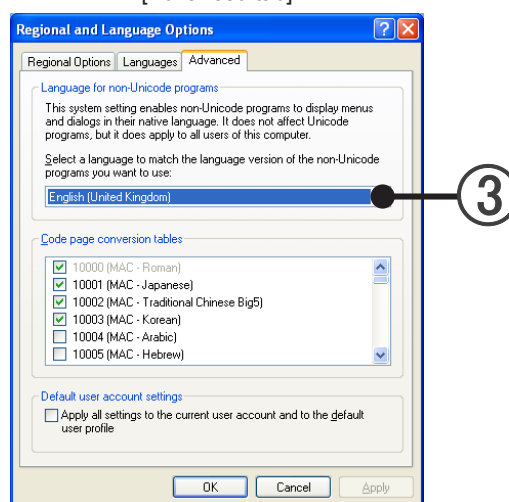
Regional and Language Options

Regional Options | Languages | Advanced

Language for non-Unicode programs

This system setting enables non-Unicode programs to display menus and dialogs in their native language. It does not affect Unicode programs, but it does apply to all users of this computer.

Select a language to match the language version of the non-Unicode programs you want to use:

English (United Kingdom)

③

Code page conversion tables

10000 (MAC - Roman)
10001 (MAC - Japanese)
10002 (MAC - Traditional Chinese Big5)
10003 (MAC - Korean)
10004 (MAC - Arabic)
10005 (MAC - Hebrew)

Default user account settings

Apply all settings to the current user account and to the default user profile

OK | Cancel | Apply